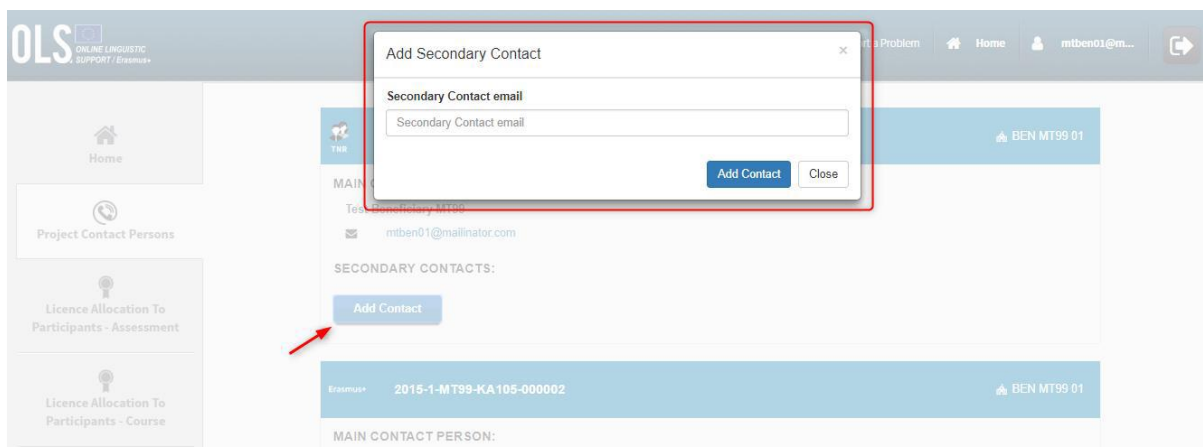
OLS ONLINE LINGUISTIC SUPPORT / Erasmus+

rt a Problem Home mtben01@m...

Add Secondary Contact ×

Secondary Contact email

Secondary Contact email

Add Contact Close

Home

Project Contact Persons

Licence Allocation To Participants - Assessment

Licence Allocation To Participants - Course

TBR

BEN MT99 01

MAIN C

Test Beneficiary MT99

mtben01@mailinator.com

SECONDARY CONTACTS:

Add Contact

Erasmus+ 2015-1-MT99-KA105-000002

BEN MT99 01

MAIN CONTACT PERSON: